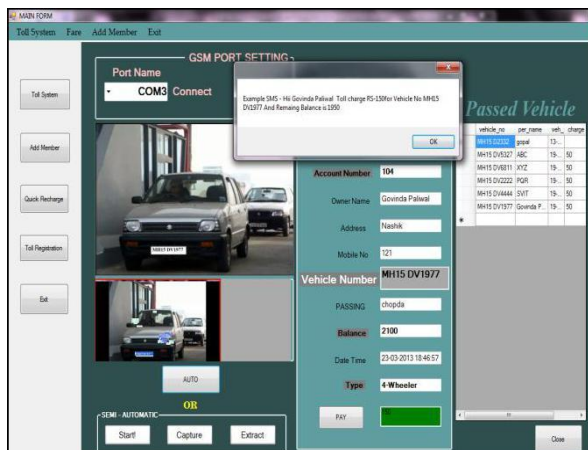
MAIN FORM

Toll System Fare Add Member Exit

Toll System

Add Member

Quick Recharge

Toll Registration

Exit

GSM PORT SETTING

Port Name

COM3

Connect

Example SMS - Hi Govinda Paliwal Toll charge RS-150For Vehicle No MH15 DV1977 And Remaing Balance is1950

OK

Passed Vehicle

| | vehicle_no | per_name | veh_ | charge |
|---|---|---|---|---|
| | MH15 DZ332 | gopal | 13-... | |
| | MH15 DV5327 | ABC | 19-... | 50 |
| | MH15 DV6811 | XYZ | 19-... | 50 |
| | MH15 DV2222 | PQR | 19-... | 50 |
| | MH15 DV4444 | SVIT | 19-... | 50 |
| | MH15 DV1977 | Govinda P... | 19-... | 50 |
| * | | | | |

MH15 DV1977

Account Number 104

Owner Name Govinda Paliwal

Address Nashik

Mobile No 121

Vehicle Number MH15 DV1977

PASSING chopda

Balance 2100

Date Time 23-03-2013 18:46:57

Type 4-Wheeler

PAY

AUTO

OR

SEMI - AUTOMATIC

Start!

Capture

Extract

Close